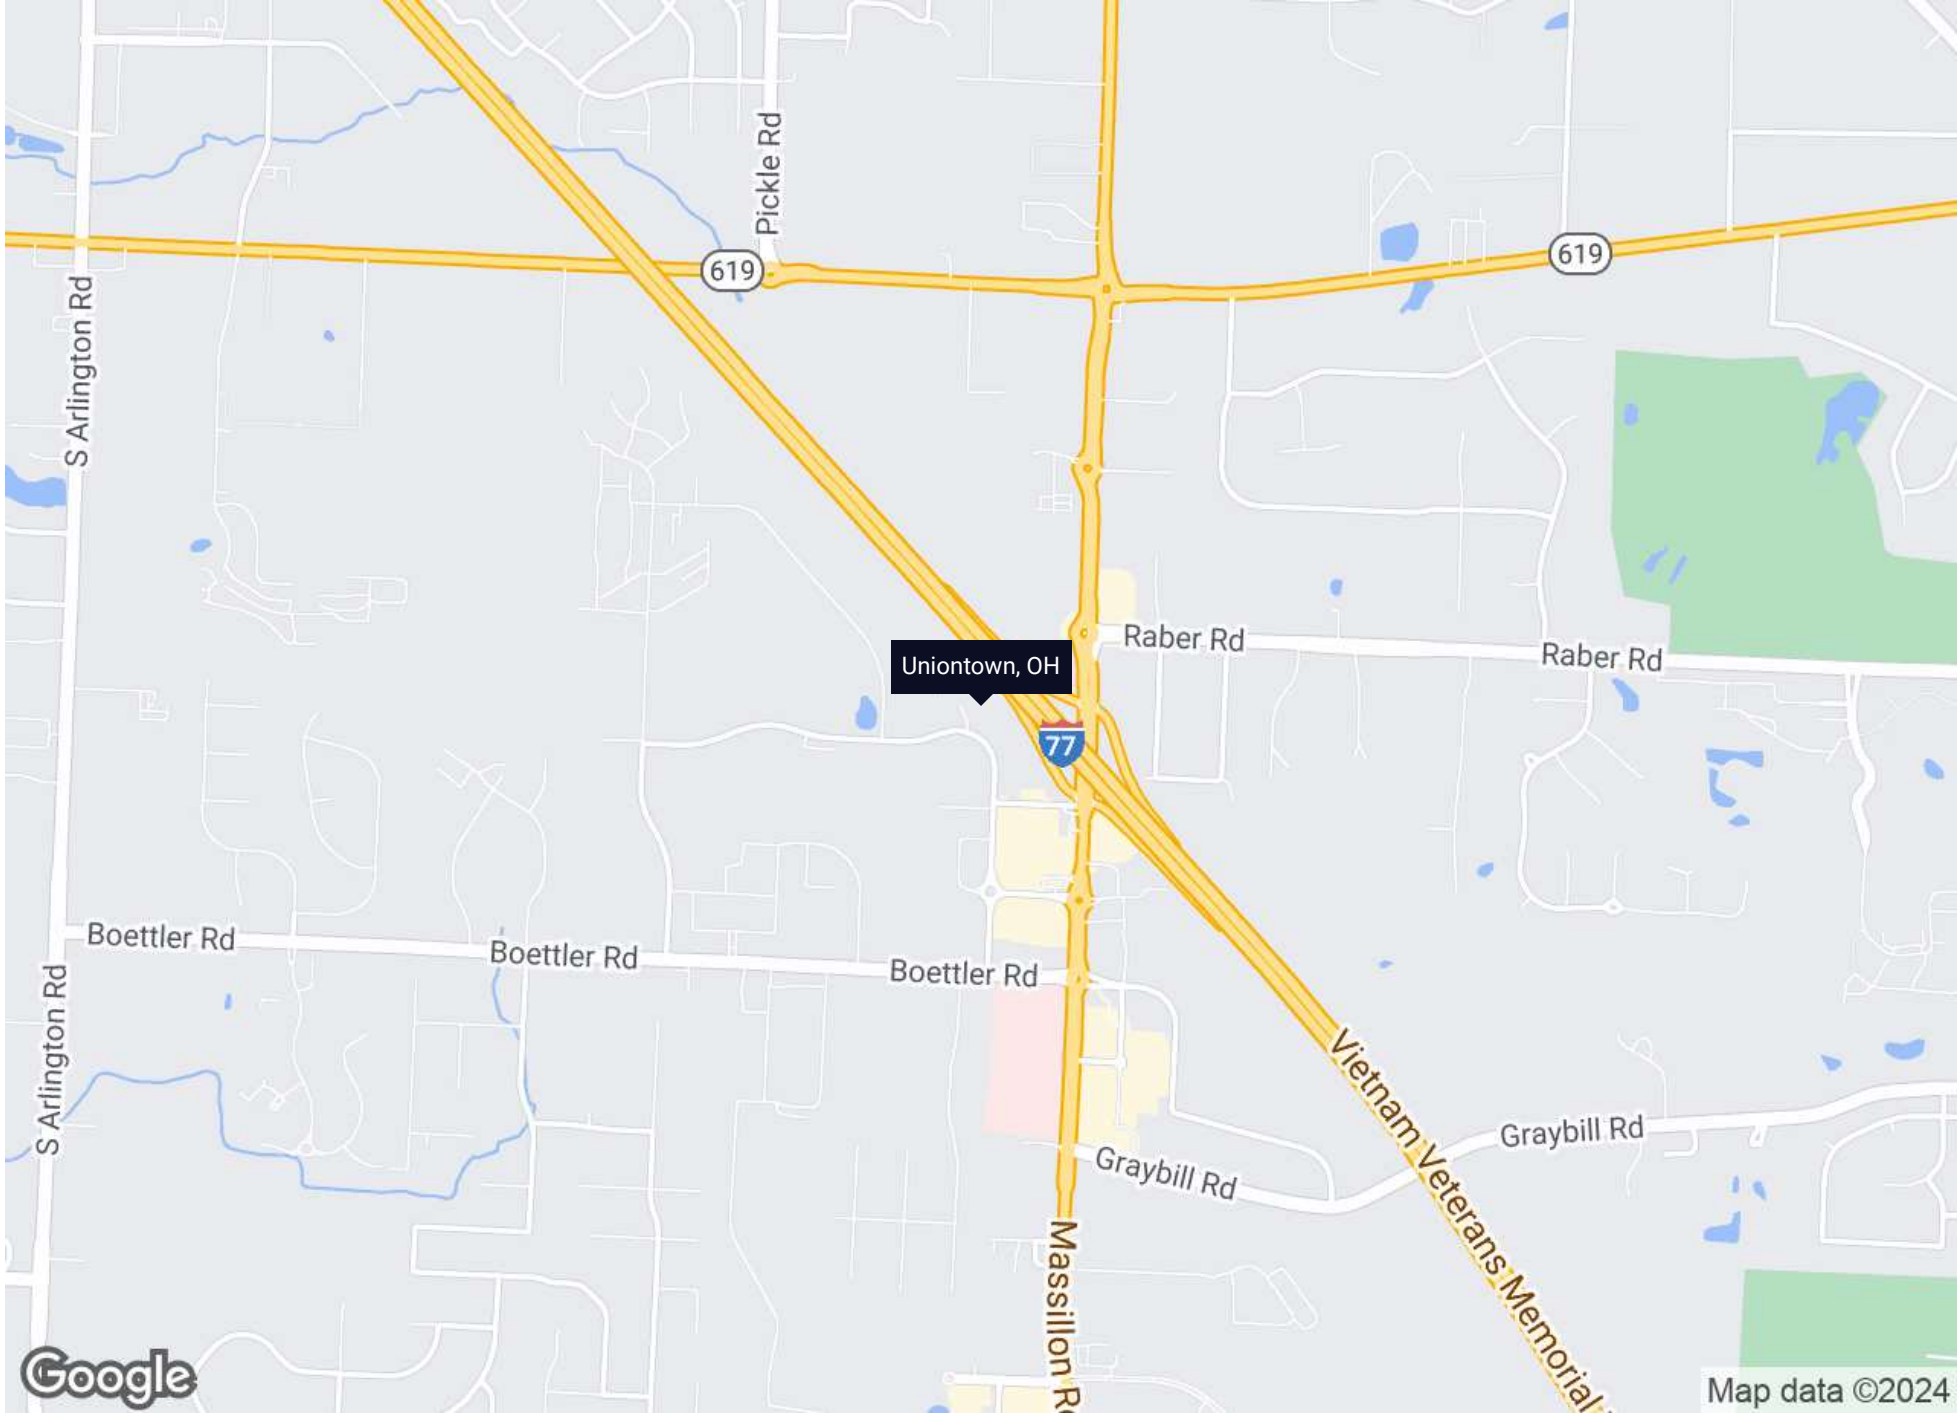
Pickle Rd
619
619
S Arlington Rd
Raber Rd
Raber Rd
Uniontown, OH
77
Boettler Rd
Boettler Rd
Boettler Rd
S Arlington Rd
Graybill Rd
Graybill Rd
Vietnam Veterans Memorial
Massillon R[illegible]
Google
Map data ©2024